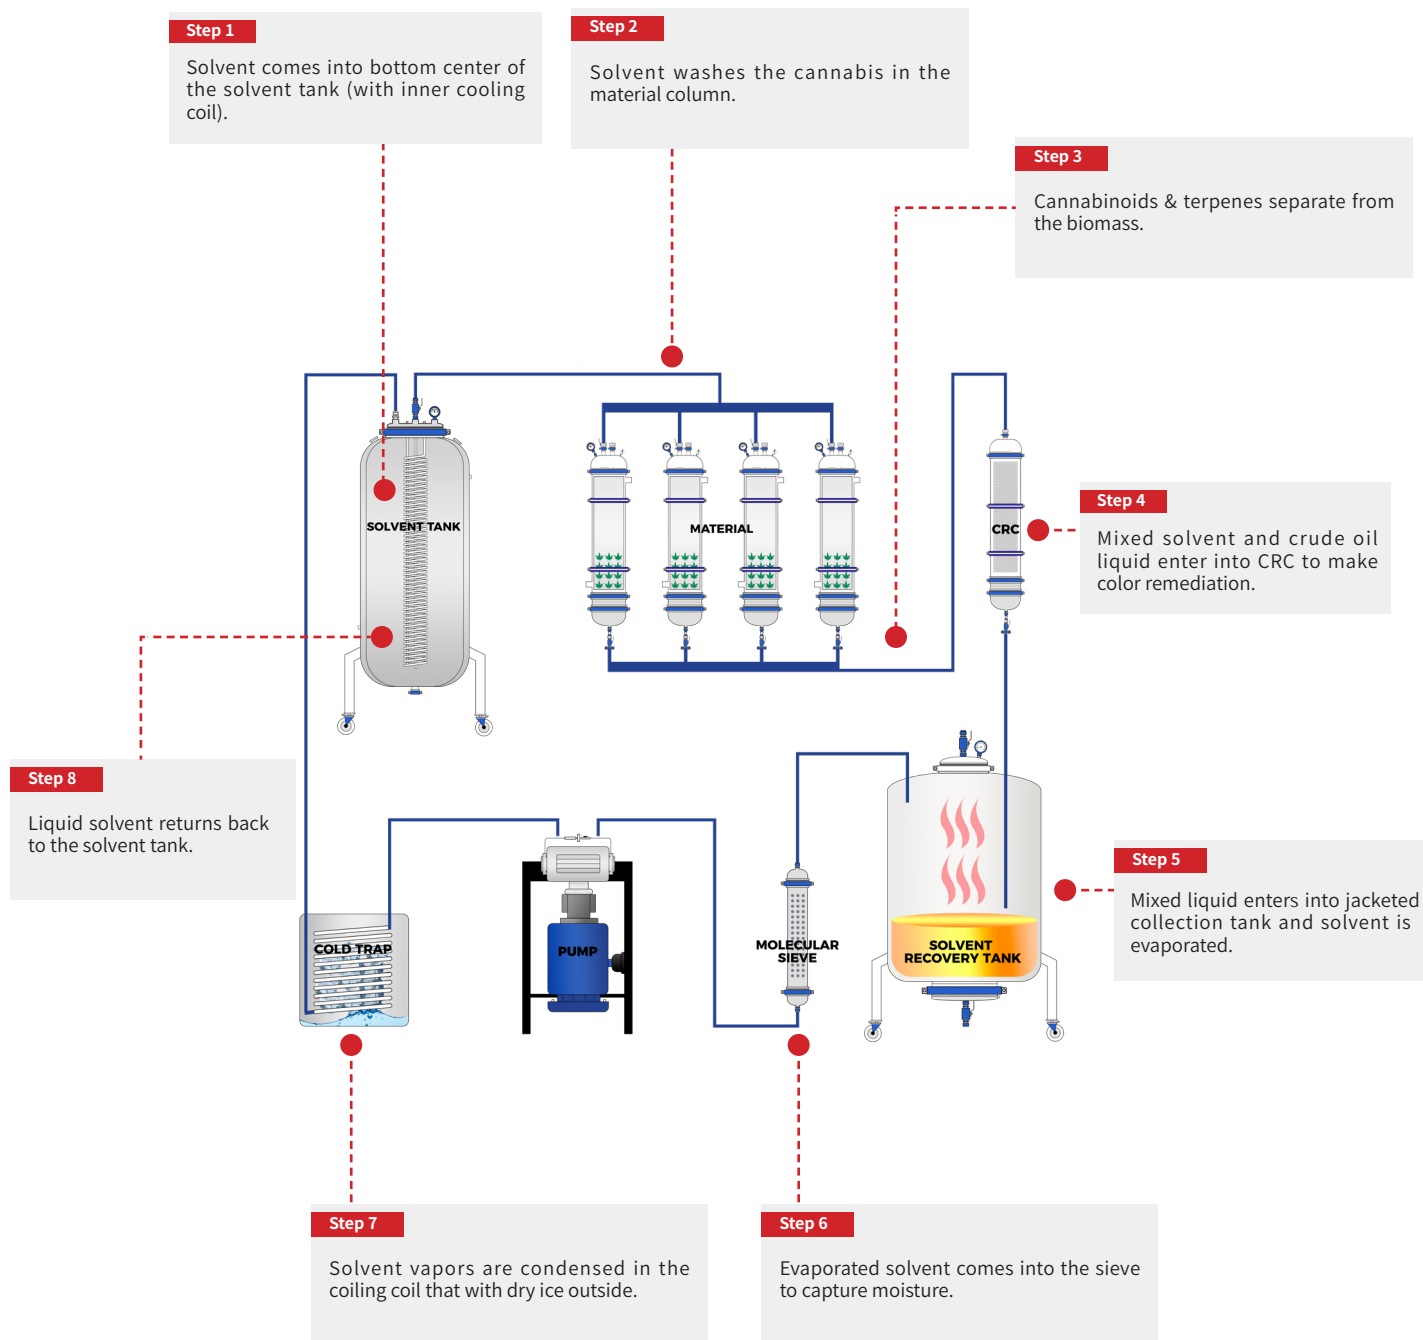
Step 1

Solvent comes into bottom center of the solvent tank (with inner cooling coil).

Step 2

Solvent washes the cannabis in the material column.

Step 3

Cannabinoids & terpenes separate from the biomass.

SOLVENT TANK

MATERIAL

CRC

Step 4

Mixed solvent and crude oil liquid enter into CRC to make color remediation.

Step 8

Liquid solvent returns back to the solvent tank.

COLD TRAP

PUMP

MOLECULAR SIEVE

SOLVENT RECOVERY TANK

Step 5

Mixed liquid enters into jacketed collection tank and solvent is evaporated.

Step 7

Solvent vapors are condensed in the coiling coil that with dry ice outside.

Step 6

Evaporated solvent comes into the sieve to capture moisture.